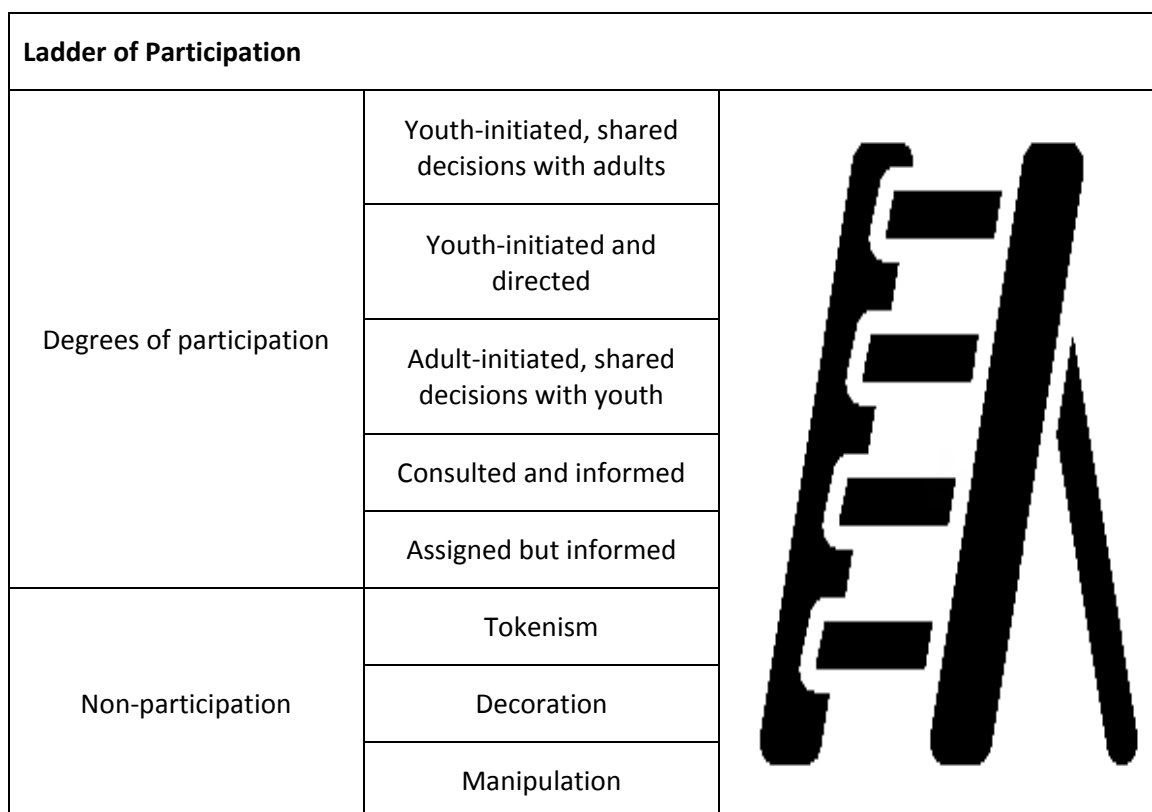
**Ladder of Participation**

| | | |
|---|---|---|
| Degrees of participation | Youth-initiated, shared decisions with adults | |
| | Youth-initiated and directed | |
| | Adult-initiated, shared decisions with youth | |
| | Consulted and informed | |
| | Assigned but informed | |
| Non-participation | Tokenism | |
| | Decoration | |
| | Manipulation | |